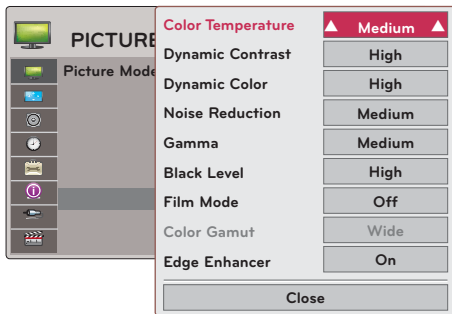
PICTURE
Picture Mode

| | |
|---|---|
| Color Temperature | ▲ Medium ▲ |
| Dynamic Contrast | High |
| Dynamic Color | High |
| Noise Reduction | Medium |
| Gamma | Medium |
| Black Level | High |
| Film Mode | Off |
| Color Gamut | Wide |
| Edge Enhancer | On |

Close